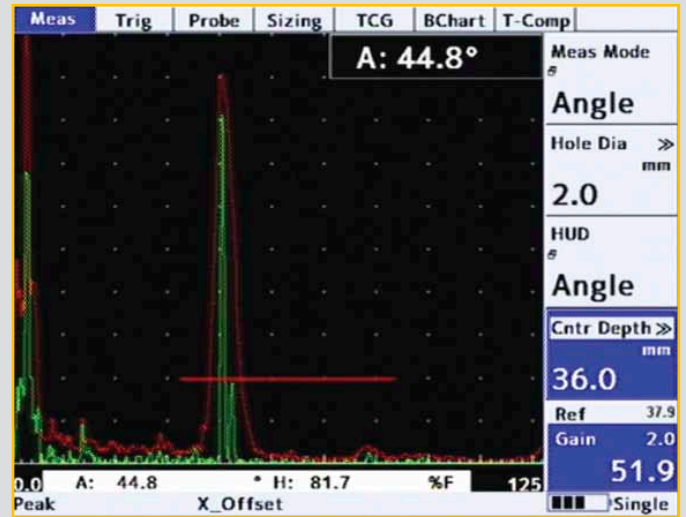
Meas | Trig | Probe | Sizing | TCG | BChart | T-Comp

A: 44.8°

Meas Mode
Angle

Hole Dia ≫
mm
2.0

HUD
Angle

Cntr Depth ≫
mm
36.0

Ref 37.9
Gain 2.0
51.9

0.0 A: 44.8 * H: 81.7 %F 125
Peak X_Offset Single